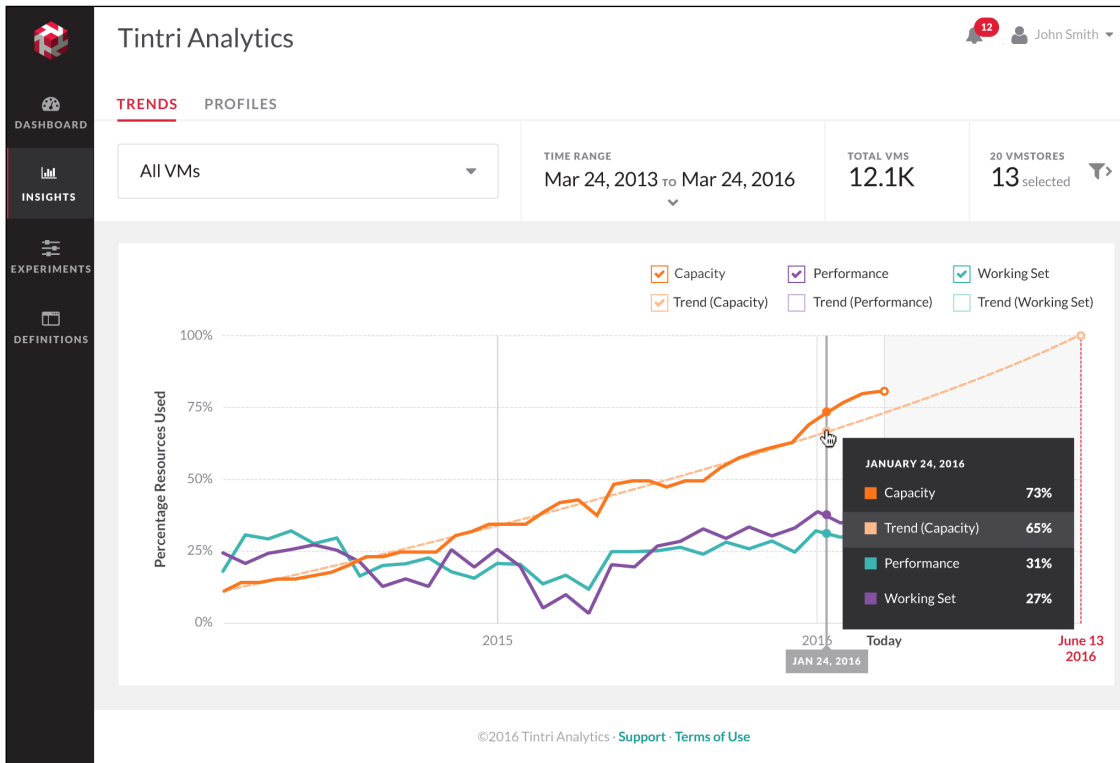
DASHBOARD

INSIGHTS

EXPERIMENTS

DEFINITIONS

Tintri Analytics

12 John Smith

TRENDS PROFILES

All VMs

TIME RANGE
Mar 24, 2013 TO Mar 24, 2016

TOTAL VMS
12.1K

20 VMSTORES
13 selected

Capacity
Trend (Capacity)
Performance
Trend (Performance)
Working Set
Trend (Working Set)

100%
75%
50%
25%
0%

Percentage Resources Used

2015
2016
Today
JAN 24, 2016
June 13 2016

JANUARY 24, 2016

| | |
|---|---|
| Capacity | 73% |
| Trend (Capacity) | 65% |
| Performance | 31% |
| Working Set | 27% |

©2016 Tintri Analytics · Support · Terms of Use